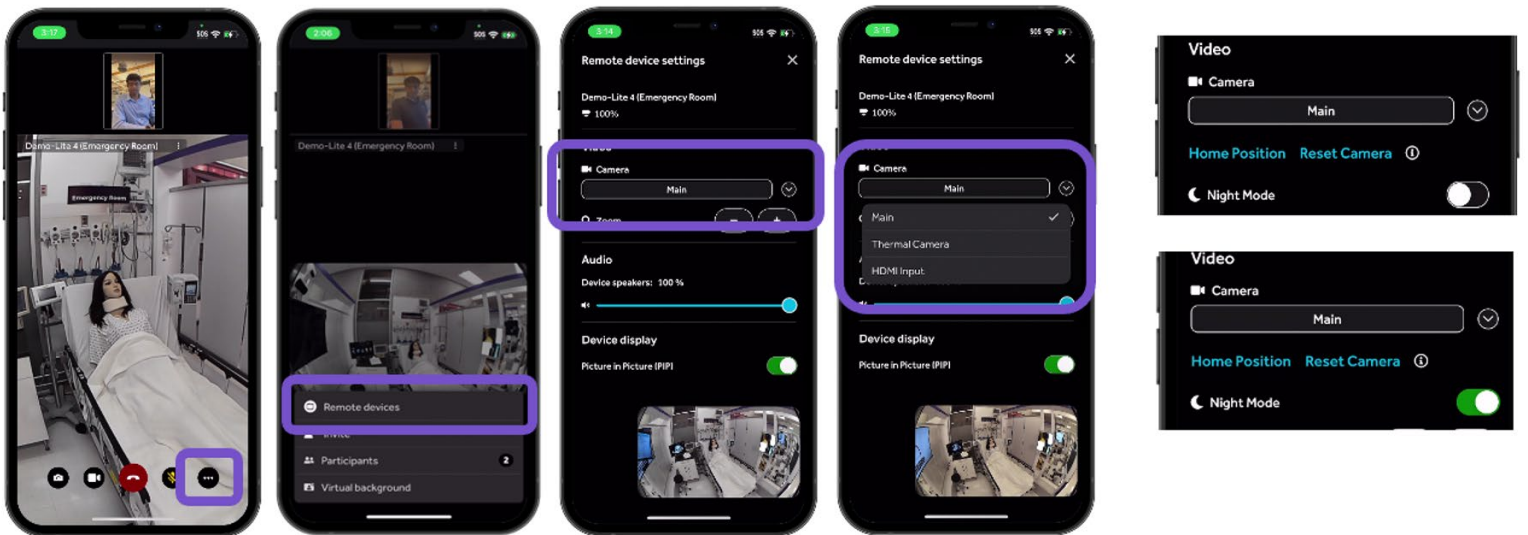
3:17 SOS

Demo-Lite 4 (Emergency Room)

Emergency Room

2:06 SOS

Demo-Lite 4 (Emergency Room)

Remote devices

Invite

Participants 2

Virtual background

3:14 SOS

Remote device settings

Demo-Lite 4 (Emergency Room)
100%

Video

Camera

Main

Zoom

Audio

Device speakers: 100 %

Device display

Picture in Picture (PIP)

3:15 SOS

Remote device settings

Demo-Lite 4 (Emergency Room)
100%

Camera

Main

Main

Thermal Camera

HDMI Input

Device display

Picture in Picture (PIP)

Video

Camera

Main

Home Position Reset Camera

Night Mode

Video

Camera

Main

Home Position Reset Camera

Night Mode